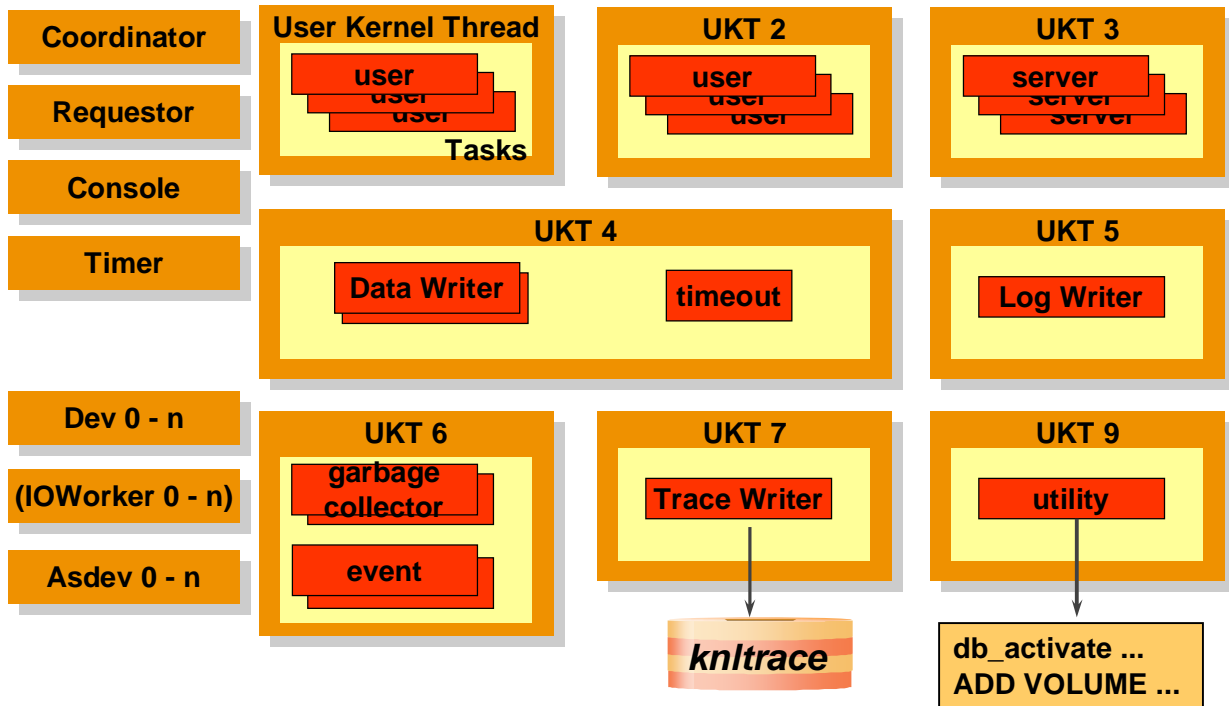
Coordinator

Requestor

Console

Timer

Dev 0 - n

(IOWorker 0 - n)

Asdev 0 - n

User Kernel Thread

user

user

user

Tasks

UKT 2

user

user

user

UKT 3

server

server

server

UKT 4

Data Writer

timeout

UKT 5

Log Writer

UKT 6

garbage collector

event

UKT 7

Trace Writer

knltrace

UKT 9

utility

db_activate ...
ADD VOLUME ...